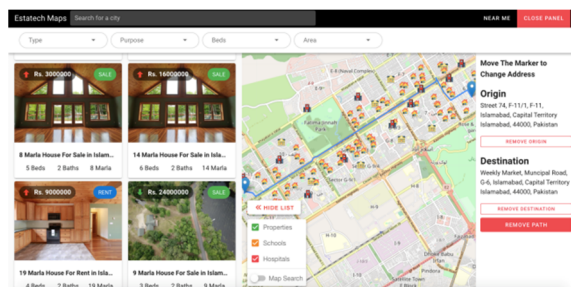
Estatech Maps
Search for a city
NEAR ME
CLOSE PANEL

Type
Purpose
Beds
Area

Rs. 3000000
SALE
8 Marla House For Sale in Islam...
5 Beds
2 Baths
8 Marla

Rs. 16000000
SALE
14 Marla House For Sale in Islam...
6 Beds
2 Baths
14 Marla

Rs. 9000000
RENT
19 Marla House For Rent in Islam...
4 Beds
2 Baths
19 Marla

Rs. 24000000
SALE
9 Marla House For Sale in Islam...
3 Beds
2 Baths
9 Marla

HIDE LIST
Properties
Schools
Hospitals
Map Search

Move The Marker to Change Address
Origin
Street 74, F-11/1, F-11, Islamabad, Capital Territory Islamabad, 44000, Pakistan
REMOVE ORIGIN
Destination
Weekly Market, Muncipal Road, G-6, Islamabad, Capital Territory Islamabad, 44000, Pakistan
REMOVE DESTINATION
REMOVE PATH